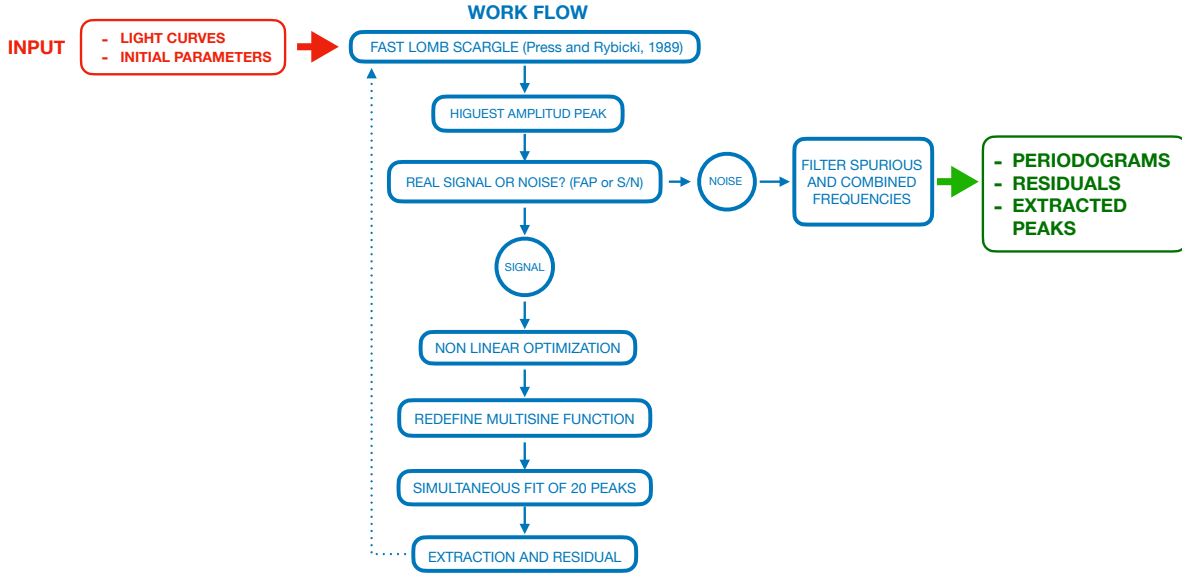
WORK FLOW

INPUT

- LIGHT CURVES
- INITIAL PARAMETERS

FAST LOMB SCARGLE (Press and Rybicki, 1989)

HIGUEST AMPLITUD PEAK

REAL SIGNAL OR NOISE? (FAP or S/N)

NOISE

FILTER SPURIOUS AND COMBINED FREQUENCIES

- PERIODOGRAMS
- RESIDUALS
- EXTRACTED PEAKS

SIGNAL

NON LINEAR OPTIMIZATION

REDEFINE MULTISINE FUNCTION

SIMULTANEOUS FIT OF 20 PEAKS

EXTRACTION AND RESIDUAL